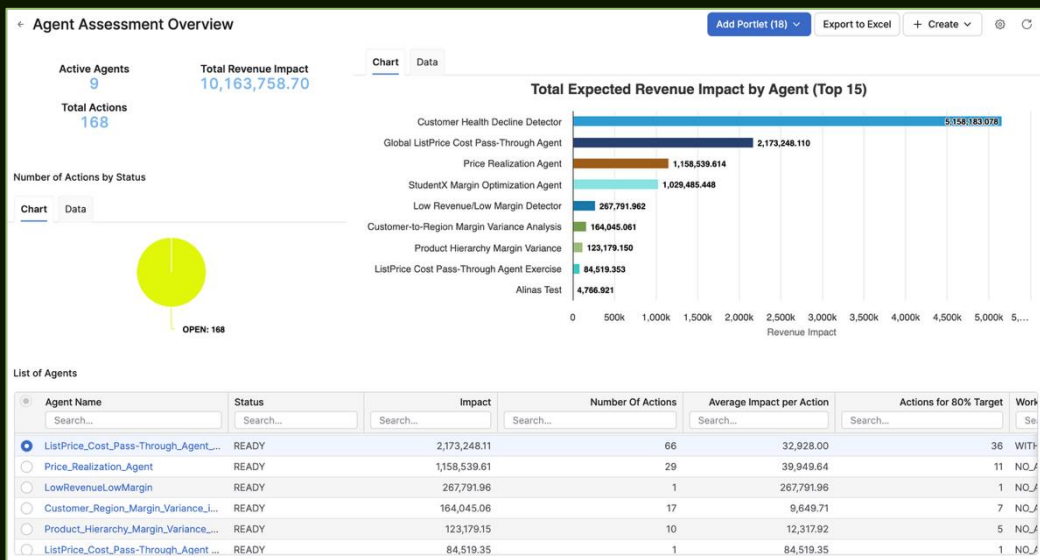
← Agent Assessment Overview

Add Portlet (18) Export to Excel + Create

Active Agents
9

Total Revenue Impact
10,163,758.70

Total Actions
168

Number of Actions by Status

Chart Data

OPEN: 168

Chart Data

Total Expected Revenue Impact by Agent (Top 15)

Customer Health Decline Detector 5,158,183.078
Global ListPrice Cost Pass-Through Agent 2,173,248.110
Price Realization Agent 1,158,539.614
StudentX Margin Optimization Agent 1,029,485.448
Low Revenue/Low Margin Detector 267,791.962
Customer-to-Region Margin Variance Analysis 164,045.061
Product Hierarchy Margin Variance 123,179.150
ListPrice Cost Pass-Through Agent Exercise 84,519.353
Alinas Test 4,766.921

0 500k 1,000k 1,500k 2,000k 2,500k 3,000k 3,500k 4,000k 4,500k 5,000k 5,...
Revenue Impact

List of Agents

| Agent Name | Status | Impact | Number Of Actions | Average Impact per Action | Actions for 80% Target | Work |
|---|---|---|---|---|---|---|
| Search... | Search... | Search... | Search... | Search... | Search... | Se |
| ListPrice_Cost_Pass-Through_Agent_... | READY | 2,173,248.11 | 66 | 32,928.00 | 36 | WITH |
| Price_Realization_Agent | READY | 1,158,539.61 | 29 | 39,949.64 | 11 | NO_ |
| LowRevenueLowMargin | READY | 267,791.96 | 1 | 267,791.96 | 1 | NO_ |
| Customer_Region_Margin_Variance_i... | READY | 164,045.06 | 17 | 9,649.71 | 7 | NO_ |
| Product_Hierarchy_Margin_Variance_... | READY | 123,179.15 | 10 | 12,317.92 | 5 | NO_ |
| ListPrice_Cost_Pass-Through_Agent ... | READY | 84,519.35 | 1 | 84,519.35 | 1 | NO_ |